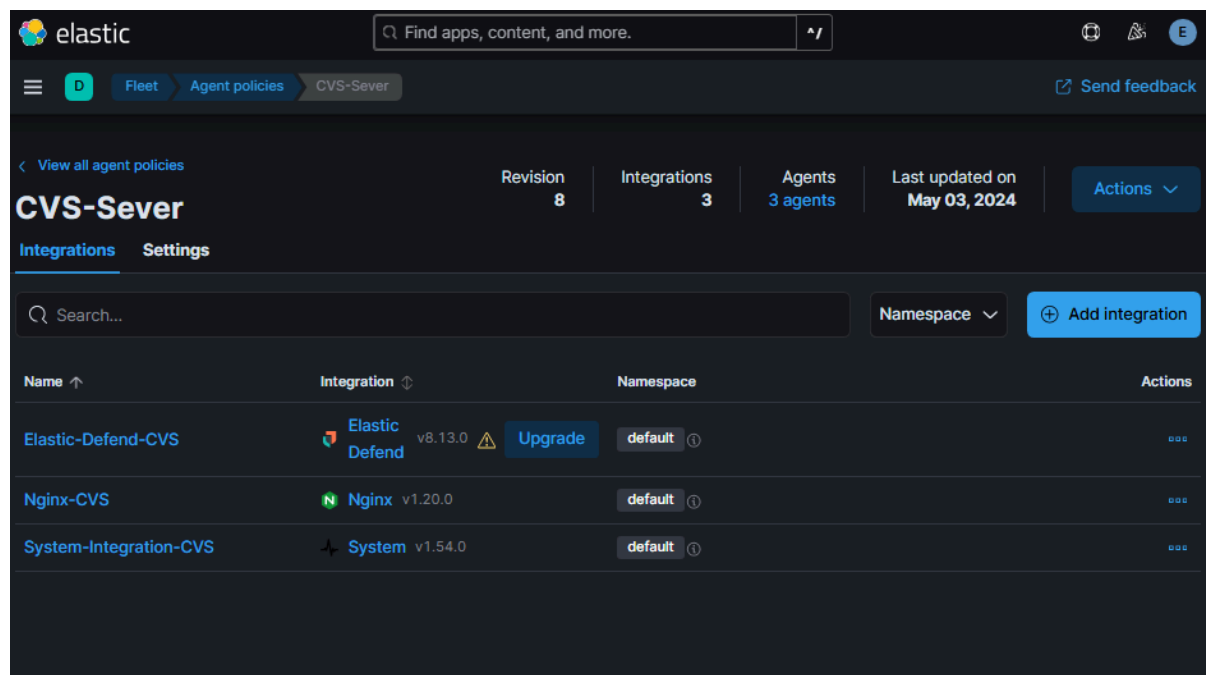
elastic

Find apps, content, and more.

E

D Fleet Agent policies CVS-Sever

Send feedback

View all agent policies

CVS-Sever

Revision 8

Integrations 3

Agents 3 agents

Last updated on May 03, 2024

Actions

Integrations Settings

Search...

Namespace

Add integration

| Name | Integration | Namespace | Actions |
|---|---|---|---|
| Elastic-Defend-CVS | Elastic Defend v8.13.0 Upgrade | default | |
| Nginx-CVS | N Nginx v1.20.0 | default | |
| System-Integration-CVS | System v1.54.0 | default | |